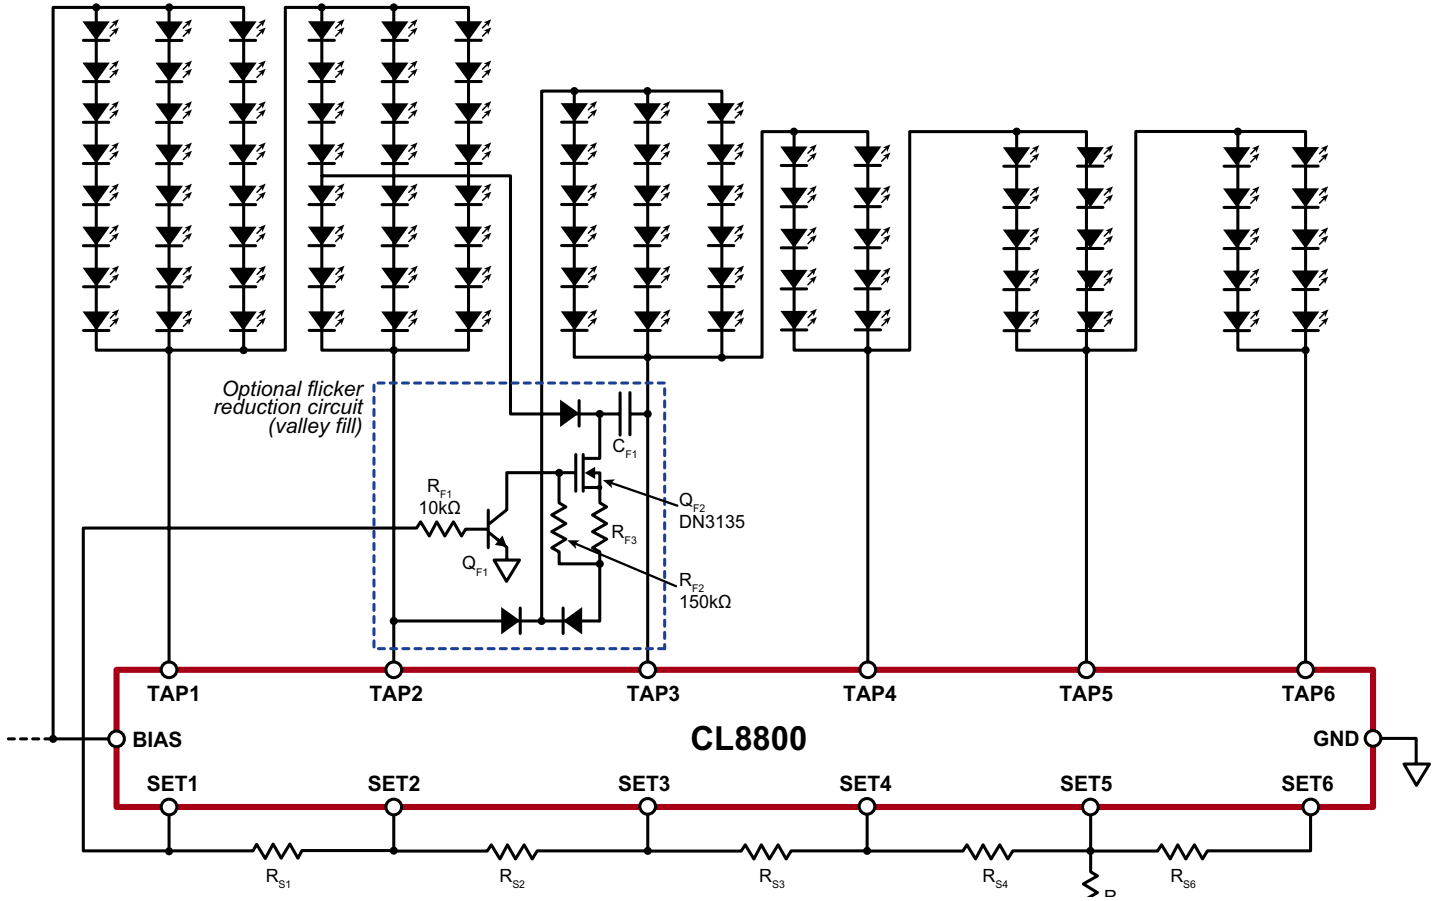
Optional flicker reduction circuit (valley fill)

$C_{F1}$

$R_{F1}$ 10kΩ

$Q_{F2}$ DN3135

$R_{F3}$

$Q_{F1}$

$R_{F2}$ 150kΩ

TAP1 TAP2 TAP3 TAP4 TAP5 TAP6

BIAS

CL8800

GND

SET1 SET2 SET3 SET4 SET5 SET6

$R_{S1}$ $R_{S2}$ $R_{S3}$ $R_{S4}$ $R_{S6}$

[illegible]